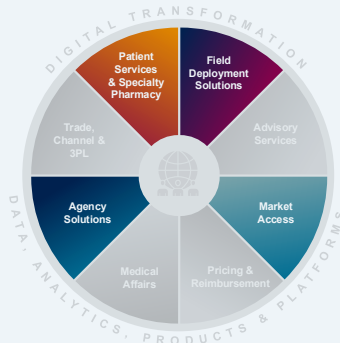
DIGITAL TRANSFORMATION

Patient Services & Specialty Pharmacy

Field Deployment Solutions

Advisory Services

Market Access

Pricing & Reimbursement

Medical Affairs

Agency Solutions

Trade, Channel & 3PL

DATA, ANALYTICS, PRODUCTS & PLATFORMS